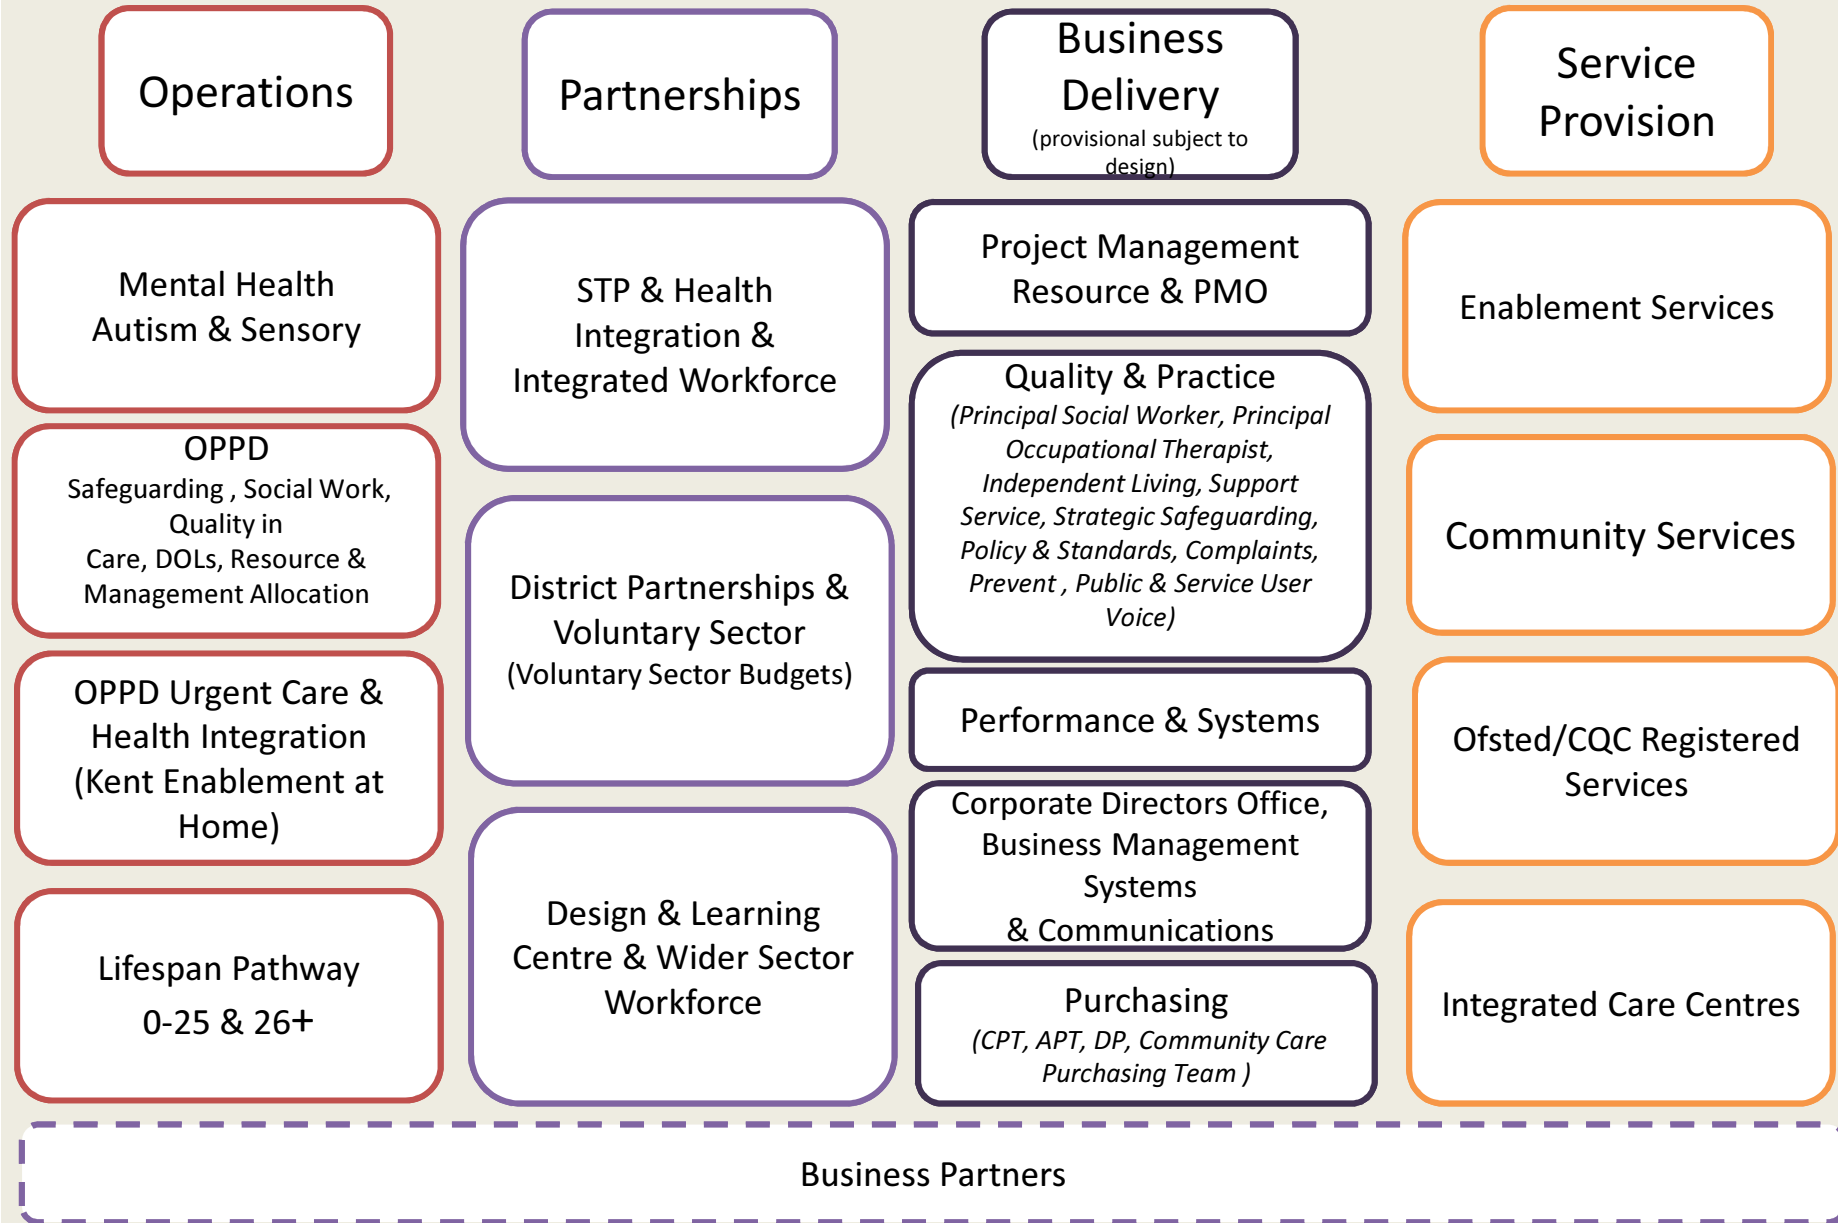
Operations

Mental Health Autism & Sensory

OPPD
Safeguarding , Social Work, Quality in Care, DOLs, Resource & Management Allocation

OPPD Urgent Care & Health Integration (Kent Enablement at Home)

Lifespan Pathway
0-25 & 26+

Partnerships

STP & Health Integration & Integrated Workforce

District Partnerships & Voluntary Sector
(Voluntary Sector Budgets)

Design & Learning Centre & Wider Sector Workforce

Business Delivery
(provisional subject to design)

Project Management Resource & PMO

Quality & Practice
(Principal Social Worker, Principal Occupational Therapist, Independent Living, Support Service, Strategic Safeguarding, Policy & Standards, Complaints, Prevent , Public & Service User Voice)

Performance & Systems

Corporate Directors Office, Business Management Systems
& Communications

Purchasing
(CPT, APT, DP, Community Care Purchasing Team )

Service Provision

Enablement Services

Community Services

Ofsted/CQC Registered Services

Integrated Care Centres

Business Partners